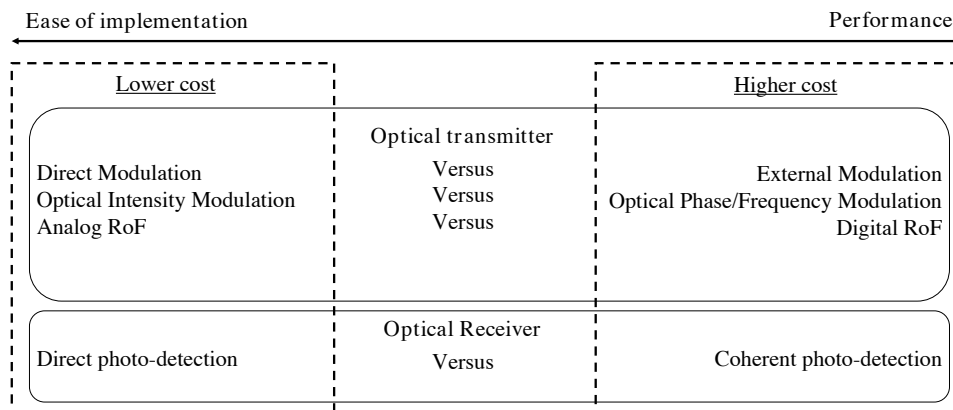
Ease of implementation

Performance

Lower cost

Higher cost

Optical transmitter

Direct Modulation
Optical Intensity Modulation
Analog RoF

Versus
Versus
Versus

External Modulation
Optical Phase/Frequency Modulation
Digital RoF

Optical Receiver

Direct photo-detection

Versus

Coherent photo-detection